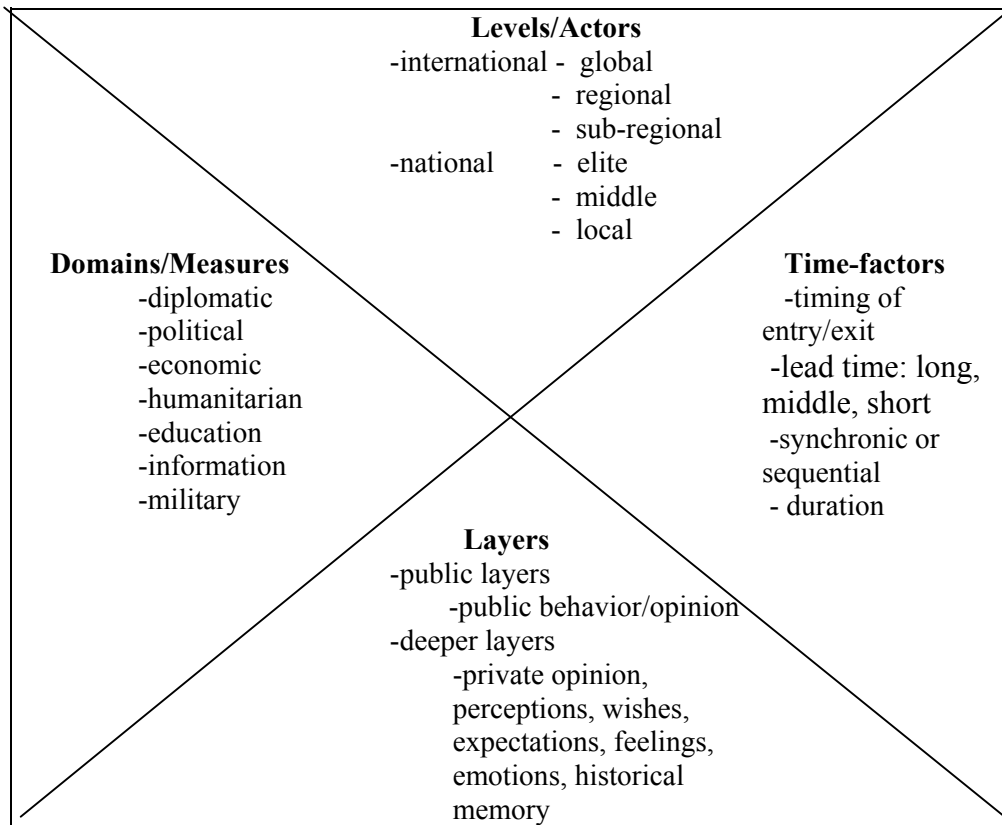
**Levels/Actors**
-international - global
- regional
- sub-regional
-national - elite
- middle
- local

**Domains/Measures**
-diplomatic
-political
-economic
-humanitarian
-education
-information
-military

**Time-factors**
-timing of entry/exit
-lead time: long, middle, short
-synchronic or sequential
- duration

**Layers**
-public layers
-public behavior/opinion
-deeper layers
-private opinion, perceptions, wishes, expectations, feelings, emotions, historical memory